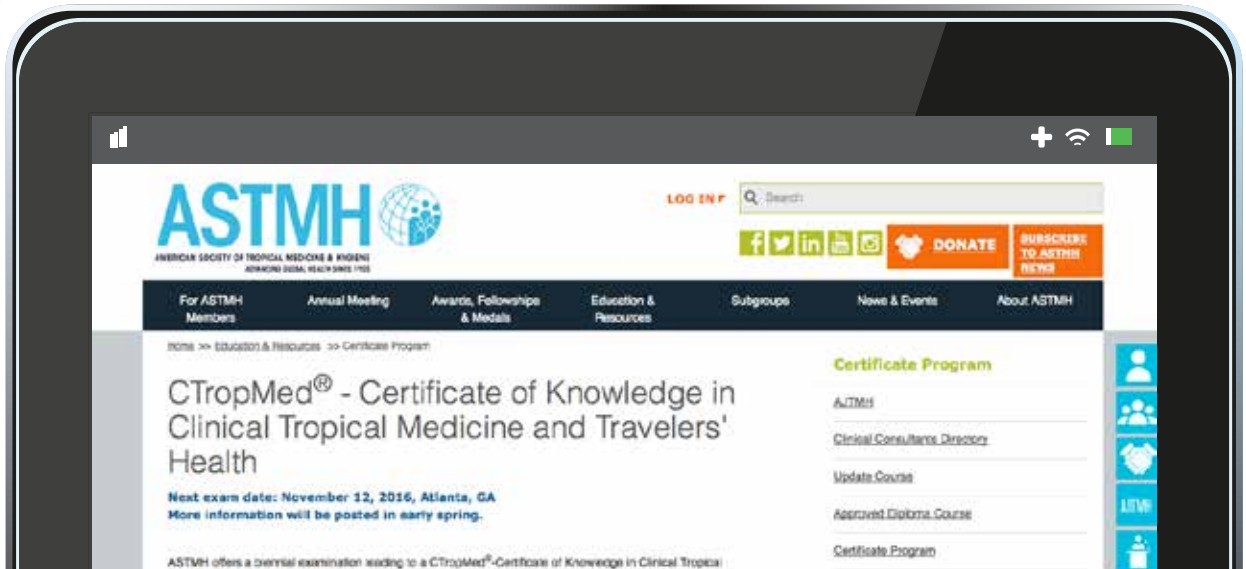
ASTMH
AMERICAN SOCIETY OF TROPICAL MEDICINE & HYGIENE
ADVANCING GLOBAL HEALTH SINCE 1903

LOG IN

Search

DONATE

SUBSCRIBE TO ASTMH NEWS

For ASTMH Members | Annual Meeting | Awards, Fellowships & Medals | Education & Resources | Subgroups | News & Events | About ASTMH

Home >> Education & Resources >> Certificate Program

CTropMed® - Certificate of Knowledge in Clinical Tropical Medicine and Travelers' Health

Next exam date: November 12, 2016, Atlanta, GA
More information will be posted in early spring.

ASTMH offers a biennial examination leading to a CTropMed®-Certificate of Knowledge in Clinical Tropical

Certificate Program

AJTMH

Clinical Consultants Directory

Update Course

Approved Diploma Course

Certificate Program

AJTMH